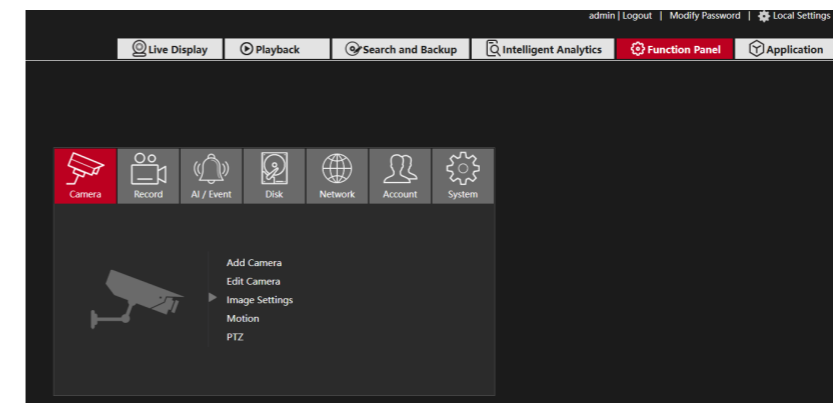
admin | Logout | Modify Password | Local Settings

Live Display
Playback
Search and Backup
Intelligent Analytics
Function Panel
Application

Camera
Record
AI / Event
Disk
Network
Account
System

Add Camera
Edit Camera
Image Settings
Motion
PTZ